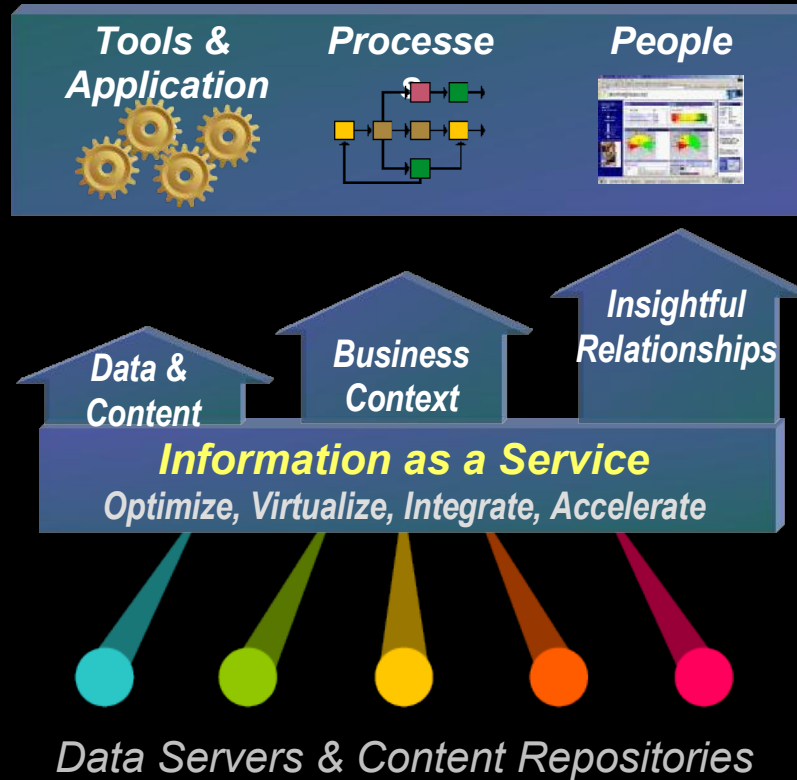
Tools & Application

Processe s

People

Data & Content

Business Context

Insightful Relationships

Information as a Service

Optimize, Virtualize, Integrate, Accelerate

Data Servers & Content Repositories